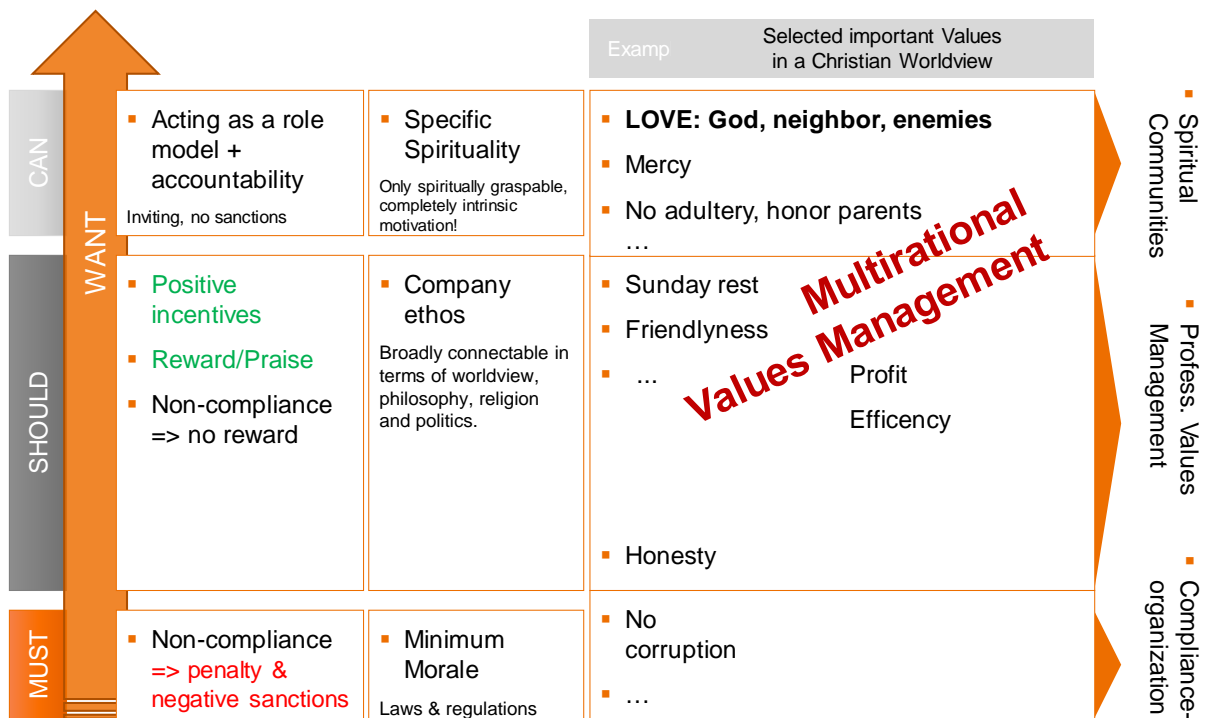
Examp

Selected important Values in a Christian Worldview

CAN

SHOULD

MUST

WANT

Acting as a role model + accountability

Inviting, no sanctions

Specific Spirituality

Only spiritually graspable, completely intrinsic motivation!

LOVE: God, neighbor, enemies

Mercy

No adultery, honor parents

…

Spiritual Communities

Positive incentives

Reward/Praise

Non-compliance => no reward

Company ethos

Broadly connectable in terms of worldview, philosophy, religion and politics.

Sunday rest

Friendlyness

…

Profit

Efficency

Honesty

Multirational Values Management

Profess. Values Management

Non-compliance => penalty & negative sanctions

Minimum Morale

Laws & regulations

No corruption

…

Compliance-organization